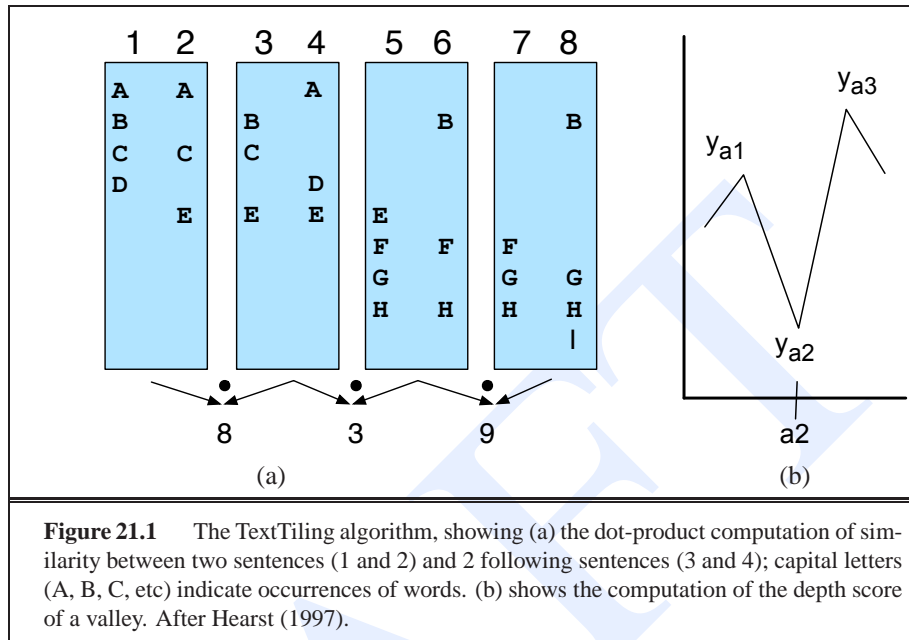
1 2 3 4 5 6 7 8

| 1 | 2 | 3 | 4 | 5 | 6 | 7 | 8 |
|---|---|---|---|---|---|---|---|
| A | A |  | A |  |  |  |  |
| B |  | B |  |  | B |  | B |
| C | C | C |  |  |  |  |  |
| D |  |  | D |  |  |  |  |
|  | E | E | E | E |  |  |  |
|  |  |  |  | F | F | F |  |
|  |  |  |  | G |  | G | G |
|  |  |  |  | H | H | H | H |
|  |  |  |  |  |  |  | I |

8 3 9

(a)

$y_{a1}$ $y_{a3}$ $y_{a2}$ a2

(b)

**Figure 21.1** The TextTiling algorithm, showing (a) the dot-product computation of similarity between two sentences (1 and 2) and 2 following sentences (3 and 4); capital letters (A, B, C, etc) indicate occurrences of words. (b) shows the computation of the depth score of a valley. After Hearst (1997).